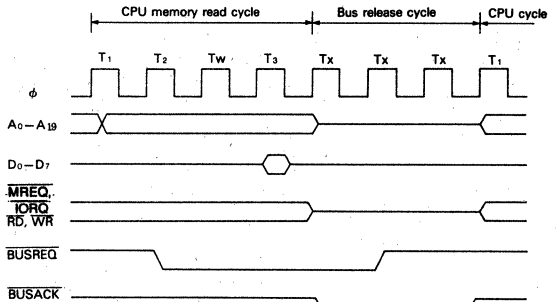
CPU memory read cycle
Bus release cycle
CPU cycle

$T_1$ $T_2$ $T_W$ $T_3$ $T_X$ $T_X$ $T_X$ $T_1$

$\phi$

$A_0-A_{19}$

$D_0-D_7$

$\overline{MREQ}$, $\overline{IORQ}$ $\overline{RD}$, $\overline{WR}$

$\overline{BUSREQ}$

$\overline{BUSACK}$